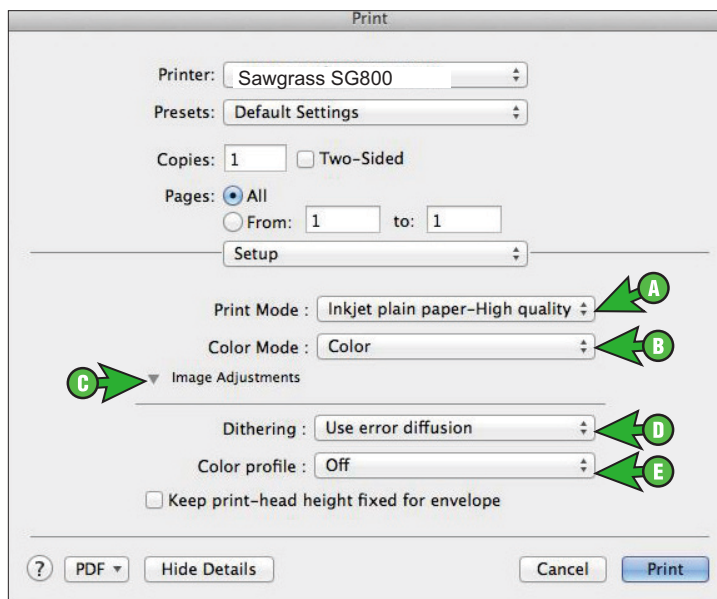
Print

Printer: Sawgrass SG800

Presets: Default Settings

Copies: 1 Two-Sided

Pages: All

From: 1 to: 1

Setup

Print Mode : Inkjet plain paper-High quality

A

Color Mode : Color

B

C

Image Adjustments

Dithering : Use error diffusion

D

Color profile : Off

E

Keep print-head height fixed for envelope

?

PDF

Hide Details

Cancel

Print